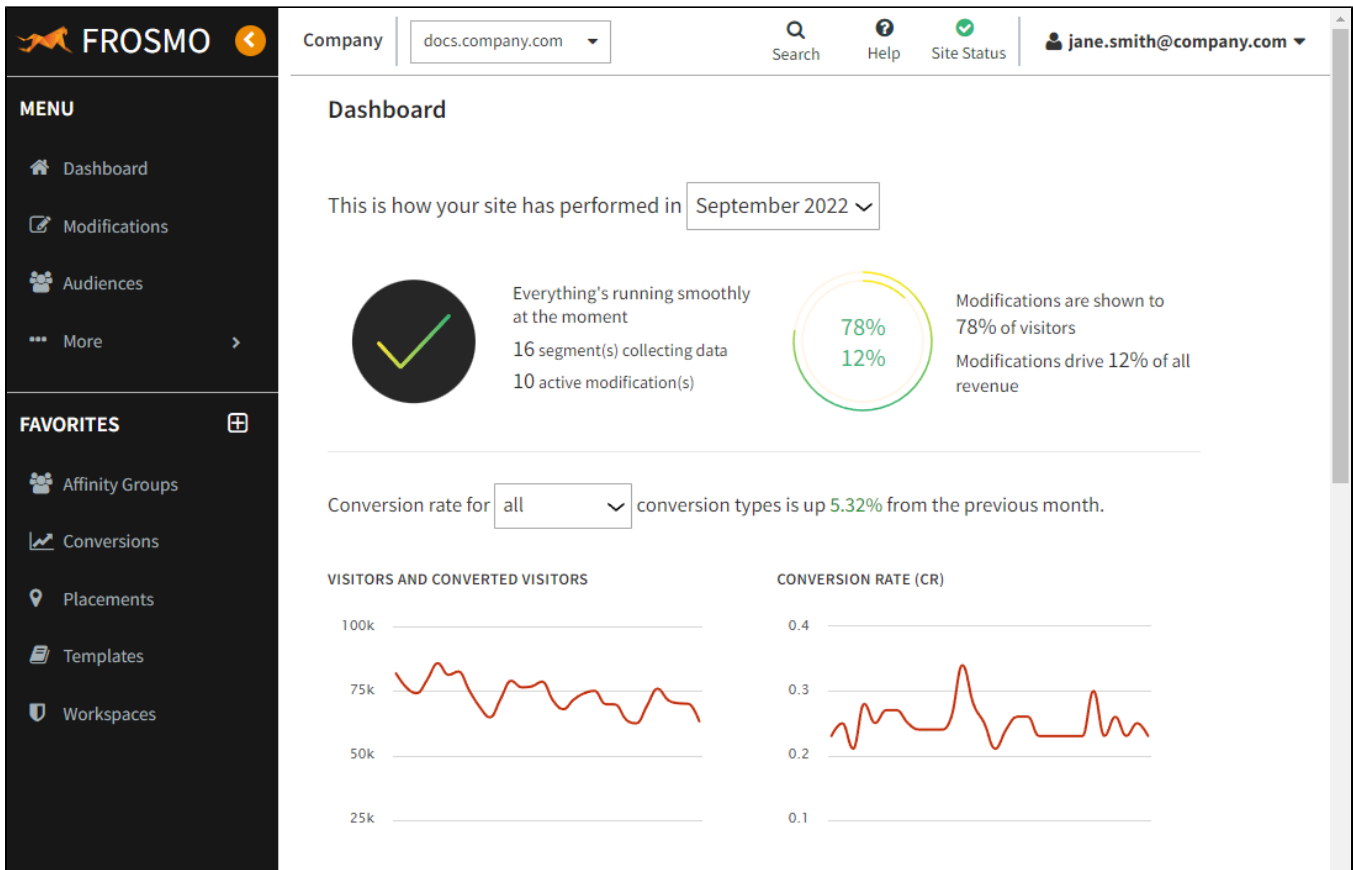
FROSMO

Company docs.company.com

Search Help Site Status jane.smith@company.com

MENU

Dashboard

Modifications

Audiences

More

FAVORITES

Affinity Groups

Conversions

Placements

Templates

Workspaces

Dashboard

This is how your site has performed in September 2022

Everything's running smoothly at the moment

16 segment(s) collecting data

10 active modification(s)

78%
12%

Modifications are shown to 78% of visitors

Modifications drive 12% of all revenue

Conversion rate for all conversion types is up 5.32% from the previous month.

VISITORS AND CONVERTED VISITORS

100k
75k
50k
25k

CONVERSION RATE (CR)

0.4
0.3
0.2
0.1